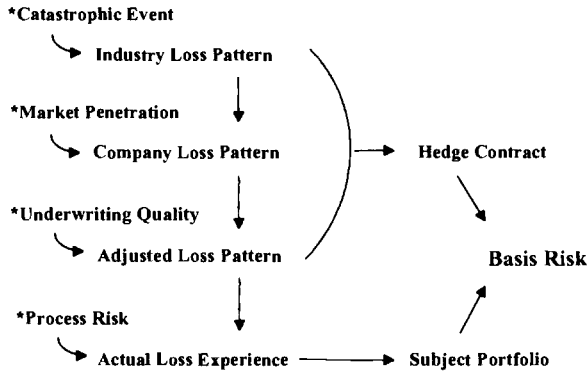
*Catastrophic Event

Industry Loss Pattern

*Market Penetration

Company Loss Pattern

Hedge Contract

*Underwriting Quality

Adjusted Loss Pattern

Basis Risk

*Process Risk

Actual Loss Experience

Subject Portfolio